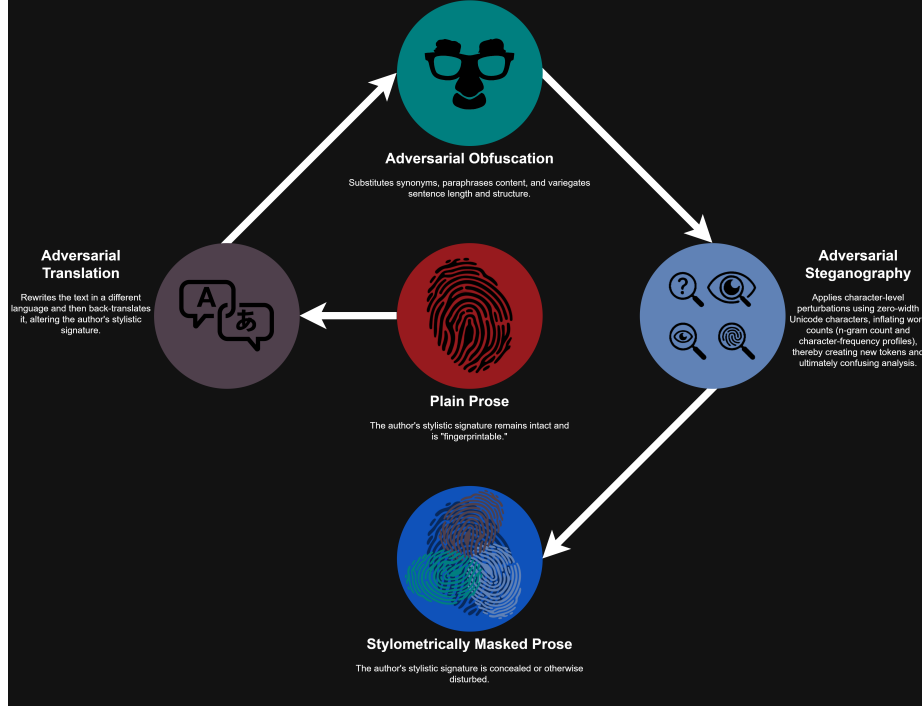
Adversarial Obfuscation

Substitutes synonyms, paraphrases content, and variegates sentence length and structure.

Adversarial Translation

Rewrites the text in a different language and then back-translates it, altering the author's stylistic signature.

A

あ

Plain Prose

The author's stylistic signature remains intact and is "fingerprintable."

Adversarial Steganography

Applies character-level perturbations using zero-width Unicode characters, inflating wor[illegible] counts (n-gram count and character-frequency profiles), thereby creating new tokens and ultimately confusing analysis.

Stylometrically Masked Prose

The author's stylistic signature is concealed or otherwise disturbed.